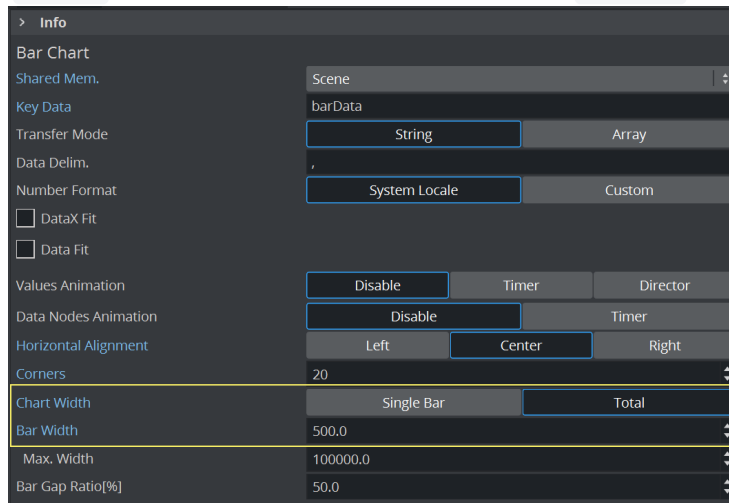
> Info

Bar Chart

| | | | |
|---|---|---|---|
| Shared Mem. | Scene | | |
| Key Data | barData | | |
| Transfer Mode | String | Array | |
| Data Delim. | , | | |
| Number Format | System Locale | Custom | |
| DataX Fit | | | |
| Data Fit | | | |
| Values Animation | Disable | Timer | Director |
| Data Nodes Animation | Disable | Timer | |
| Horizontal Alignment | Left | Center | Right |
| Corners | 20 | | |
| Chart Width | Single Bar | Total | |
| Bar Width | 500.0 | | |
| Max. Width | 100000.0 | | |
| Bar Gap Ratio[%] | 50.0 | | |